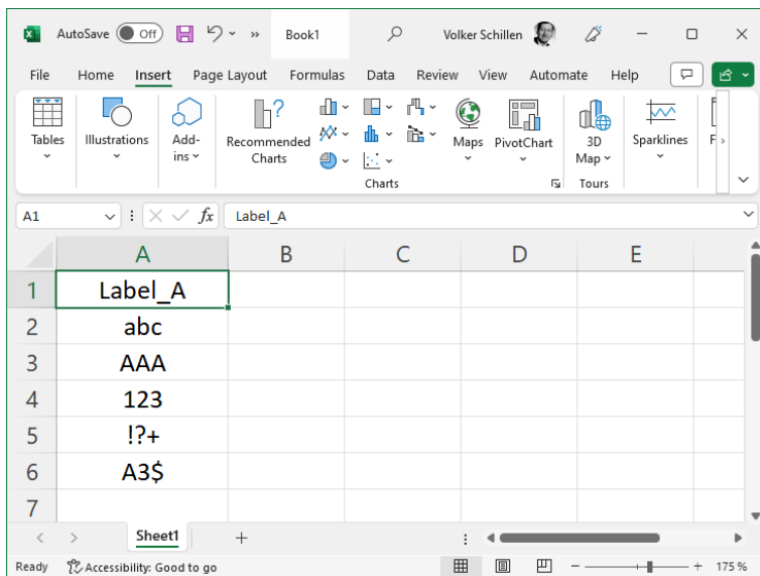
AutoSave Off Book1 Volker Schillen

File Home Insert Page Layout Formulas Data Review View Automate Help

Tables Illustrations Add-ins Recommended Charts Maps PivotChart 3D Map Sparklines F

Charts Tours

A1 $fx$ Label_A

| | A | B | C | D | E |
|---|---|---|---|---|---|
| 1 | Label_A | | | | |
| 2 | abc | | | | |
| 3 | AAA | | | | |
| 4 | 123 | | | | |
| 5 | !?+ | | | | |
| 6 | A3$ | | | | |
| 7 | | | | | |

Sheet1 +

Ready Accessibility: Good to go 175 %